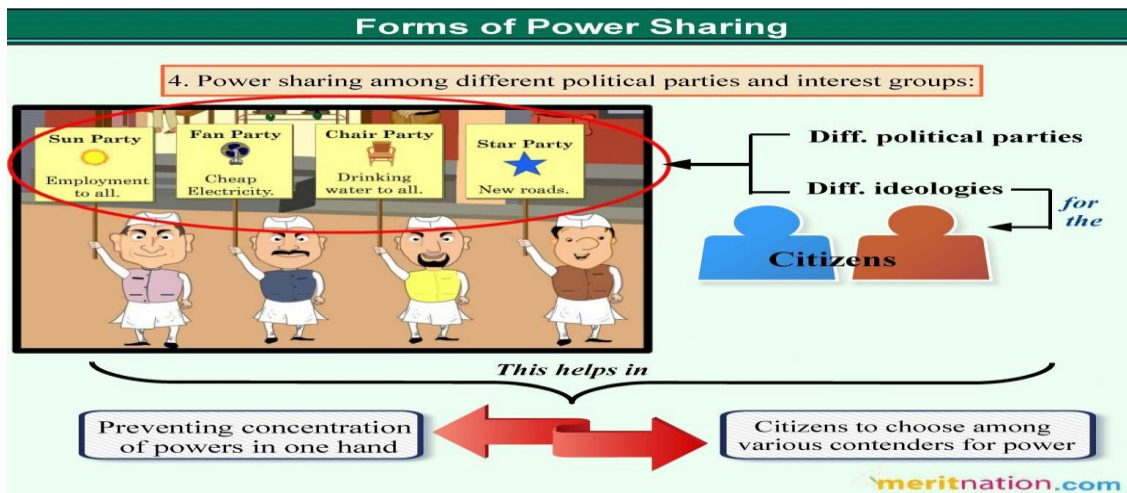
Forms of Power Sharing

4. Power sharing among different political parties and interest groups:

Sun Party
Employment to all.

Fan Party
Cheap Electricity.

Chair Party
Drinking water to all.

Star Party
New roads.

Diff. political parties

Diff. ideologies

for the

Citizens

This helps in

Preventing concentration of powers in one hand

Citizens to choose among various contenders for power

meritnation.com